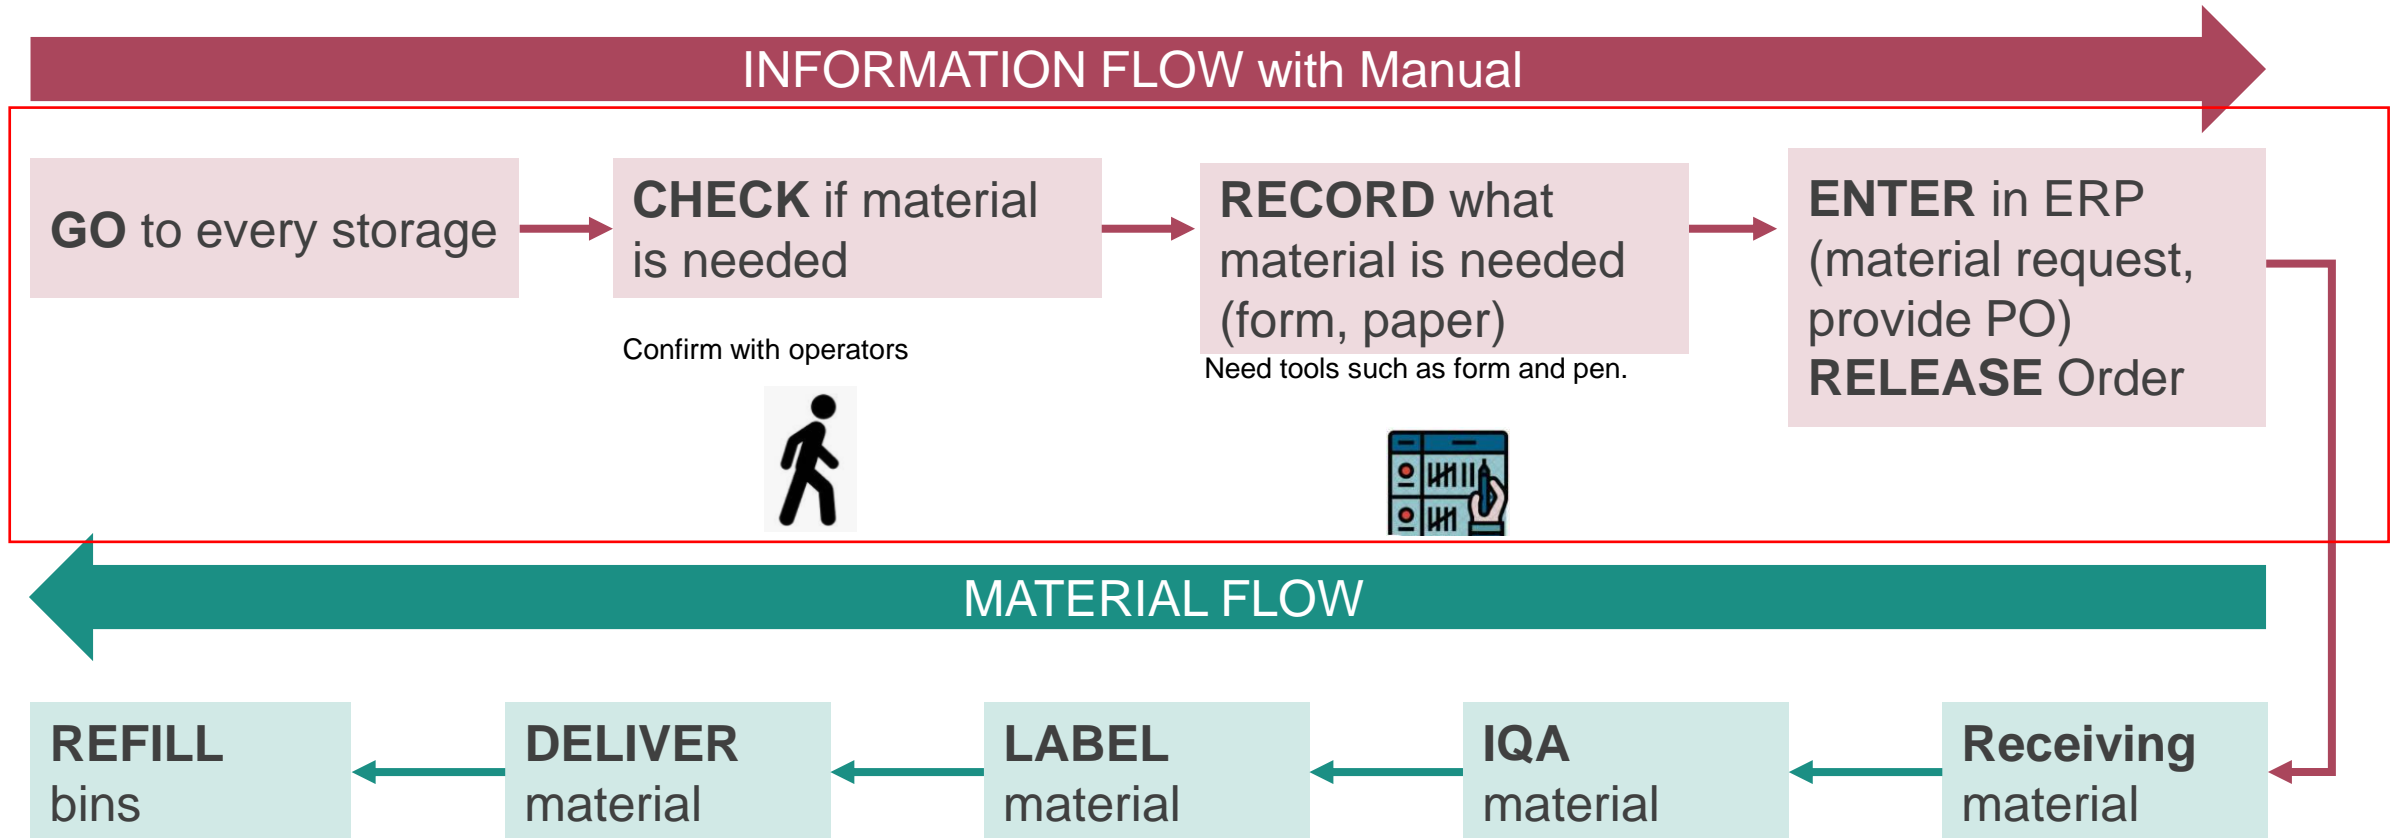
INFORMATION FLOW with Manual

GO to every storage

CHECK if material is needed

Confirm with operators

RECORD what material is needed (form, paper)

Need tools such as form and pen.

ENTER in ERP (material request, provide PO) RELEASE Order

MATERIAL FLOW

REFILL bins

DELIVER material

LABEL material

IQA material

Receiving material